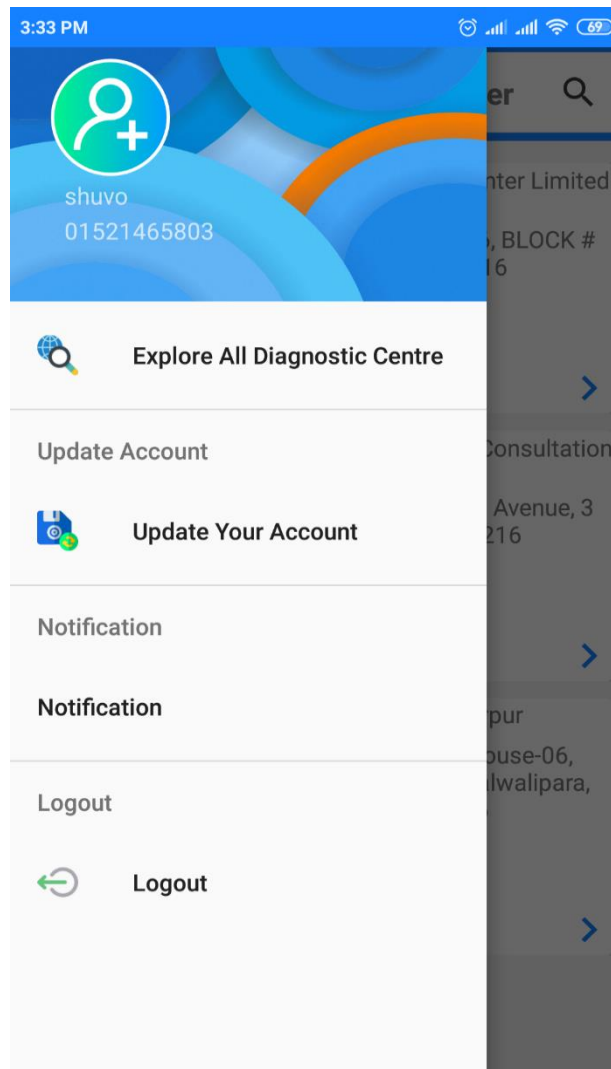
3:33 PM

69

shuvo
01521465803

er

nter Limited
, BLOCK #
16

Explore All Diagnostic Centre

Update Account

Consultation
Avenue, 3
216

Update Your Account

Notification

Notification

pur
ouse-06,
lwalipara,

Logout

Logout